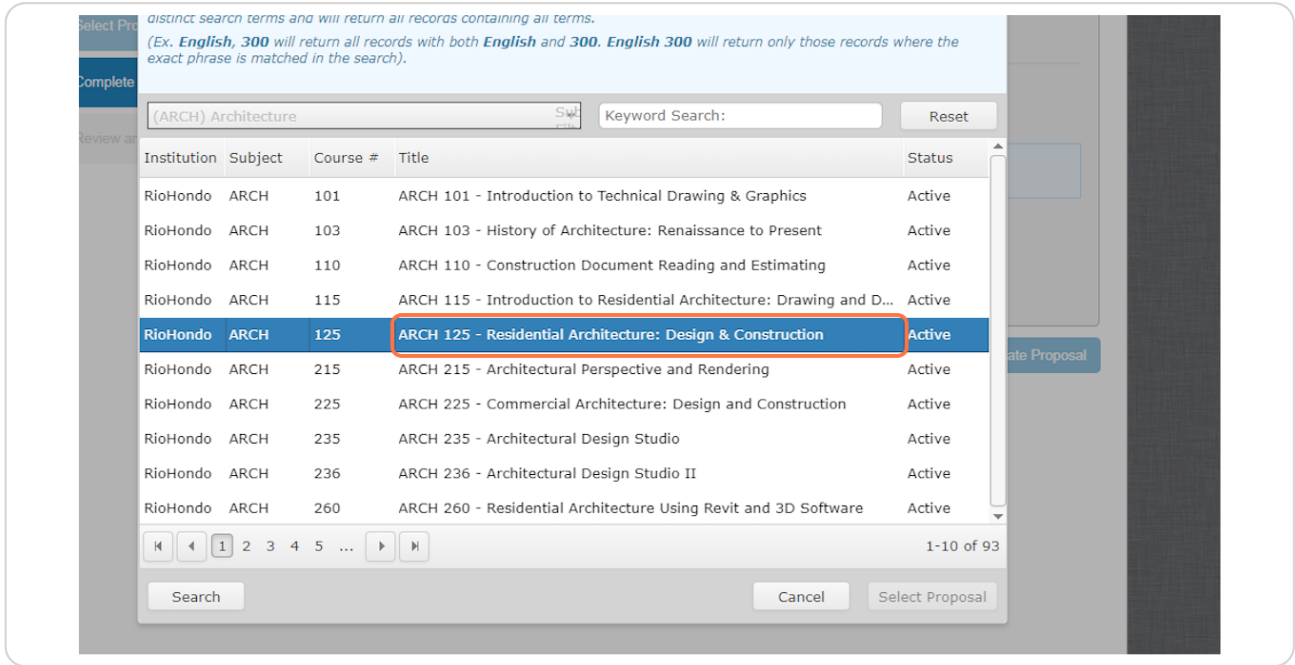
Select Pro
Complete
Review ar

distinct search terms and will return all records containing all terms.
(Ex. **English**, **300** will return all records with both **English** and **300**. **English 300** will return only those records where the exact phrase is matched in the search).

(ARCH) Architecture Sub

Keyword Search:

Reset

| Institution | Subject | Course # | Title | Status |
|---|---|---|---|---|
| RioHondo | ARCH | 101 | ARCH 101 - Introduction to Technical Drawing & Graphics | Active |
| RioHondo | ARCH | 103 | ARCH 103 - History of Architecture: Renaissance to Present | Active |
| RioHondo | ARCH | 110 | ARCH 110 - Construction Document Reading and Estimating | Active |
| RioHondo | ARCH | 115 | ARCH 115 - Introduction to Residential Architecture: Drawing and D... | Active |
| RioHondo | ARCH | 125 | ARCH 125 - Residential Architecture: Design & Construction | Active |
| RioHondo | ARCH | 215 | ARCH 215 - Architectural Perspective and Rendering | Active |
| RioHondo | ARCH | 225 | ARCH 225 - Commercial Architecture: Design and Construction | Active |
| RioHondo | ARCH | 235 | ARCH 235 - Architectural Design Studio | Active |
| RioHondo | ARCH | 236 | ARCH 236 - Architectural Design Studio II | Active |
| RioHondo | ARCH | 260 | ARCH 260 - Residential Architecture Using Revit and 3D Software | Active |

1 2 3 4 5 ...

1-10 of 93

ate Proposal

Search

Cancel

Select Proposal